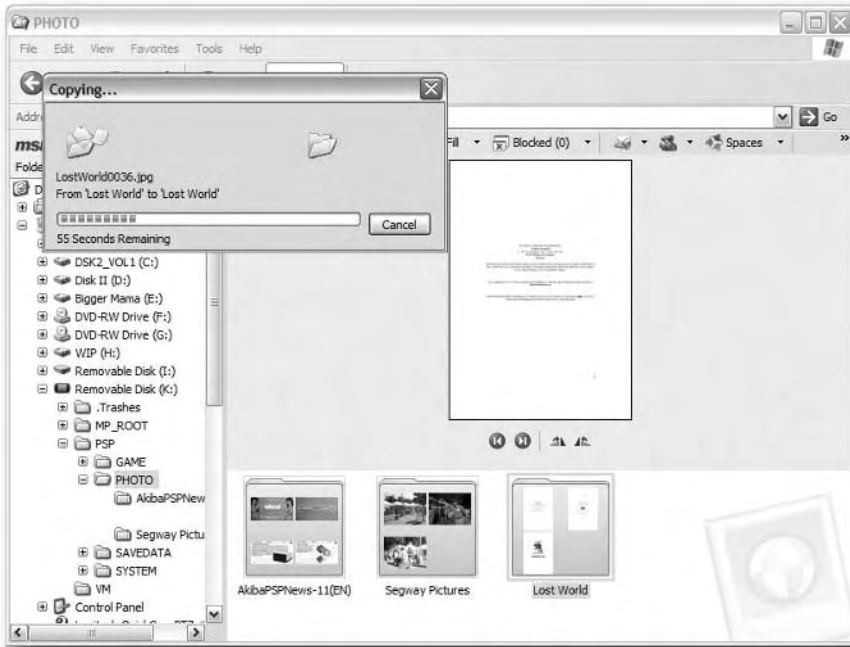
PHOTO

File Edit View Favorites Tools Help

Copying...

LostWorld0036.jpg
From 'Lost World' to 'Lost World'

Cancel

55 Seconds Remaining

Addr

Go

ms

Folde

Fill Blocked (0) Spaces

DSK2_VOL1 (C:)
Disk II (D:)
Bigger Mama (E:)
DVD-RW Drive (F:)
DVD-RW Drive (G:)
WIP (H:)
Removable Disk (I:)
Removable Disk (K:)
.Trashes
MP_ROOT
PSP
GAME
PHOTO
AkibaPSPNew
Segway Pictu
SAVEDATA
SYSTEM
VM
Control Panel

AkibaPSPNews-11(EN)

Segway Pictures

Lost World